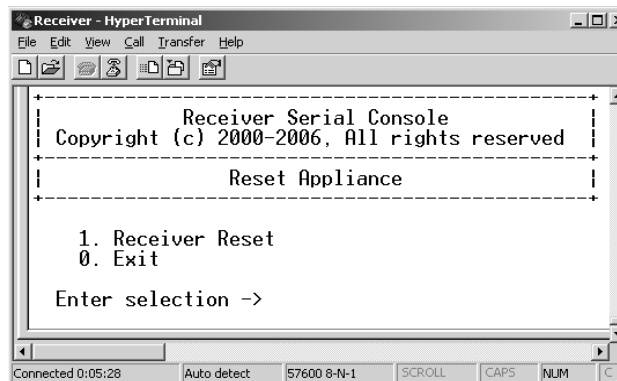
Receiver - HyperTerminal

File Edit View Call Transfer Help

Receiver Serial Console
Copyright (c) 2000-2006, All rights reserved

Reset Appliance

1. Receiver Reset
0. Exit

Enter selection ->

Connected 0:05:28 | Auto detect | 57600 8-N-1 | SCROLL | CAPS | NUM | C